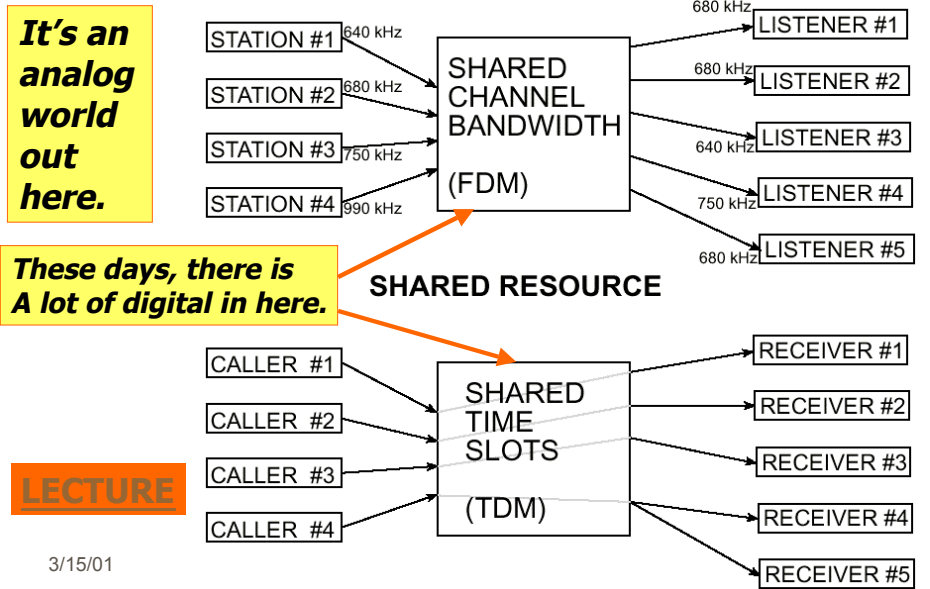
It's an analog world out here.

STATION #1 640 kHz
STATION #2 680 kHz
STATION #3 750 kHz
STATION #4 990 kHz

SHARED CHANNEL BANDWIDTH

(FDM)

680 kHz LISTENER #1
680 kHz LISTENER #2
640 kHz LISTENER #3
750 kHz LISTENER #4
680 kHz LISTENER #5

These days, there is A lot of digital in here.

SHARED RESOURCE

CALLER #1
CALLER #2
CALLER #3
CALLER #4

SHARED TIME SLOTS

(TDM)

RECEIVER #1
RECEIVER #2
RECEIVER #3
RECEIVER #4
RECEIVER #5

LECTURE

3/15/01